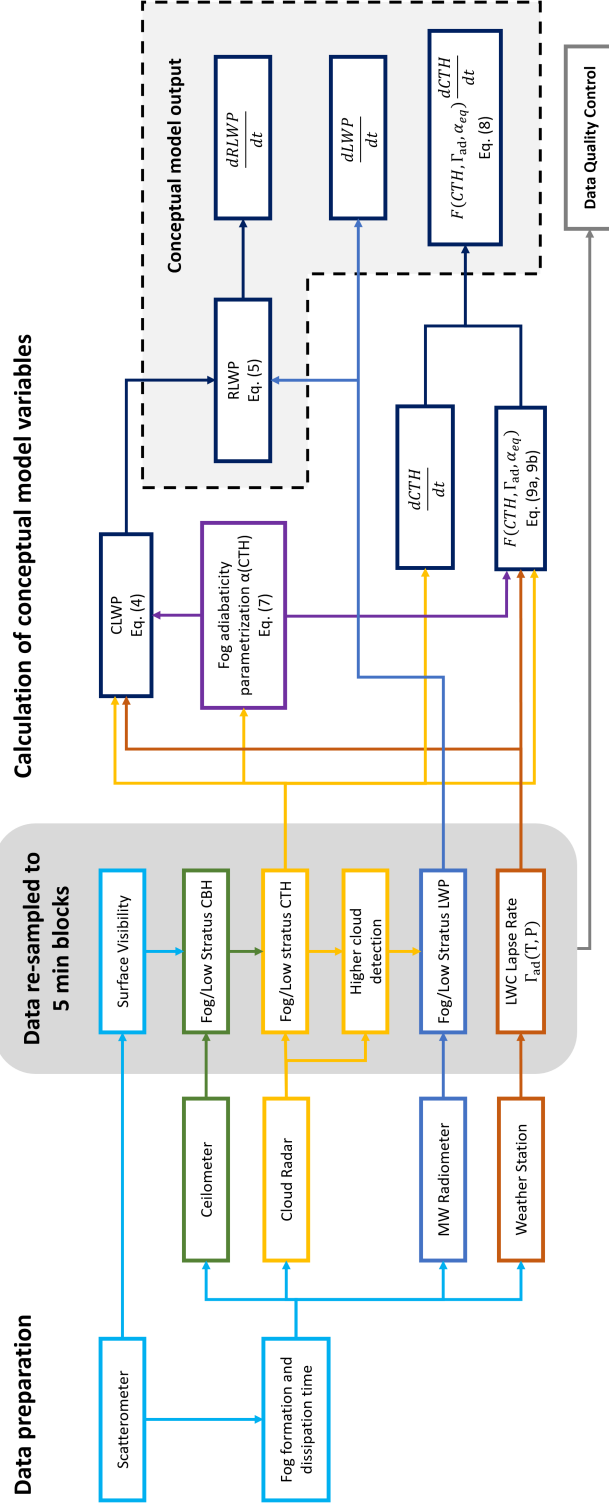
Data preparation

Scatterometer

Fog formation and dissipation time

Ceilometer

Cloud Radar

MW Radiometer

Weather Station

Data re-sampled to 5 min blocks

Surface Visibility

Fog/Low Stratus CBH

Fog/Low stratus CTH

Higher cloud detection

Fog/Low Stratus LWP

LWC Lapse Rate $\Gamma_{ad}(T, P)$

Calculation of conceptual model variables

CLWP Eq. (4)

Fog adiabaticity parametrization α(CTH) Eq. (7)

$\frac{dCTH}{dt}$

$F(CTH, \Gamma_{ad}, \alpha_{eq})$ Eq. (9a, 9b)

RLWP Eq. (5)

Conceptual model output

$\frac{dRLWP}{dt}$

$\frac{dLWP}{dt}$

$F(CTH, \Gamma_{ad}, \alpha_{eq})\frac{dCTH}{dt}$ Eq. (8)

Data Quality Control